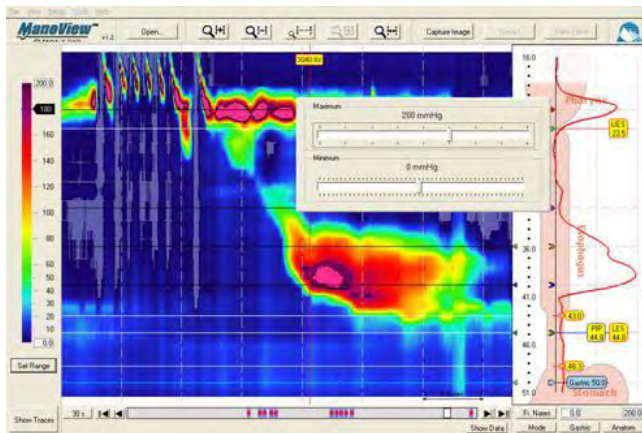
ManoView
v1.2
Open...
Capture Image
3040.6s
200.0
180
160
140
120
100
80
60
50
40
30
20
10
0.0
Set Range
Maximum
200 mmHg
Minimum
0 mmHg
16.0
36.0
41.0
46.0
51.0
Pharynx
UES
23.5
Esophagus
43.0
PIP
44.0
LES
44.6
49.3
Gastric 50.0
Stomach
Show Traces
30 s
Show Data
Fr. Name
0.0
200.0
Mode
Gastric
Anatomy